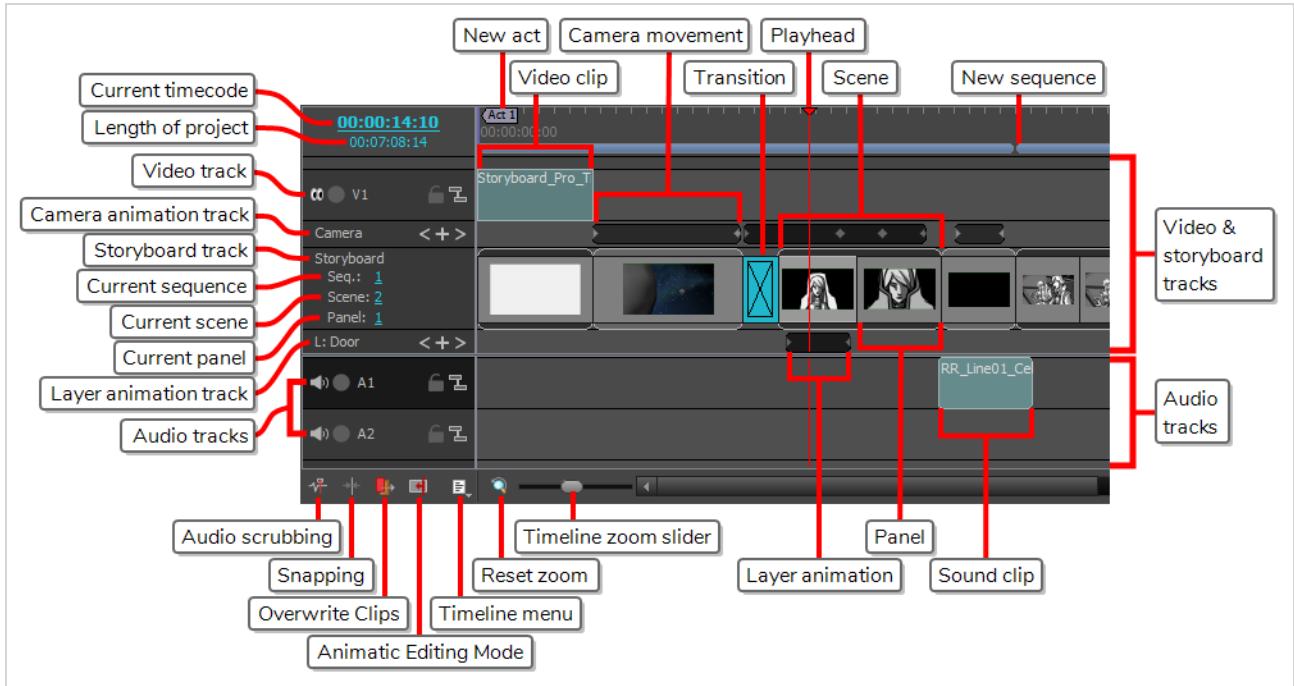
New act
Camera movement
Playhead
Video clip
Transition
Scene
New sequence
Current timecode
Length of project
00:00:14:10
00:07:08:14
Act 1
00:00:00:00
Video track
V1
Storyboard_Pro_T
Camera animation track
Camera
Storyboard track
Storyboard
Current sequence
Seq.: 1
Scene: 2
Panel: 1
Current scene
Current panel
L: Door
Layer animation track
A1
RR_Line01_Ce
Audio tracks
A2
Video & storyboard tracks
Audio tracks
Audio scrubbing
Timeline zoom slider
Panel
Snapping
Reset zoom
Layer animation
Sound clip
Overwrite Clips
Timeline menu
Animatic Editing Mode